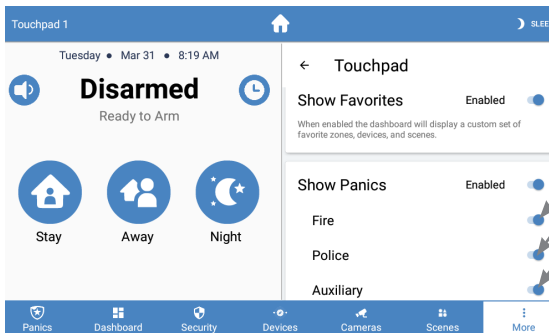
Touchpad 1

SLEE

Tuesday • Mar 31 • 8:19 AM

Disarmed

Ready to Arm

Stay

Away

Night

← Touchpad

Show Favorites

Enabled

When enabled the dashboard will display a custom set of favorite zones, devices, and scenes.

Show Panics

Enabled

Fire

Police

Auxiliary

Panics

Dashboard

Security

Devices

Cameras

Scenes

More